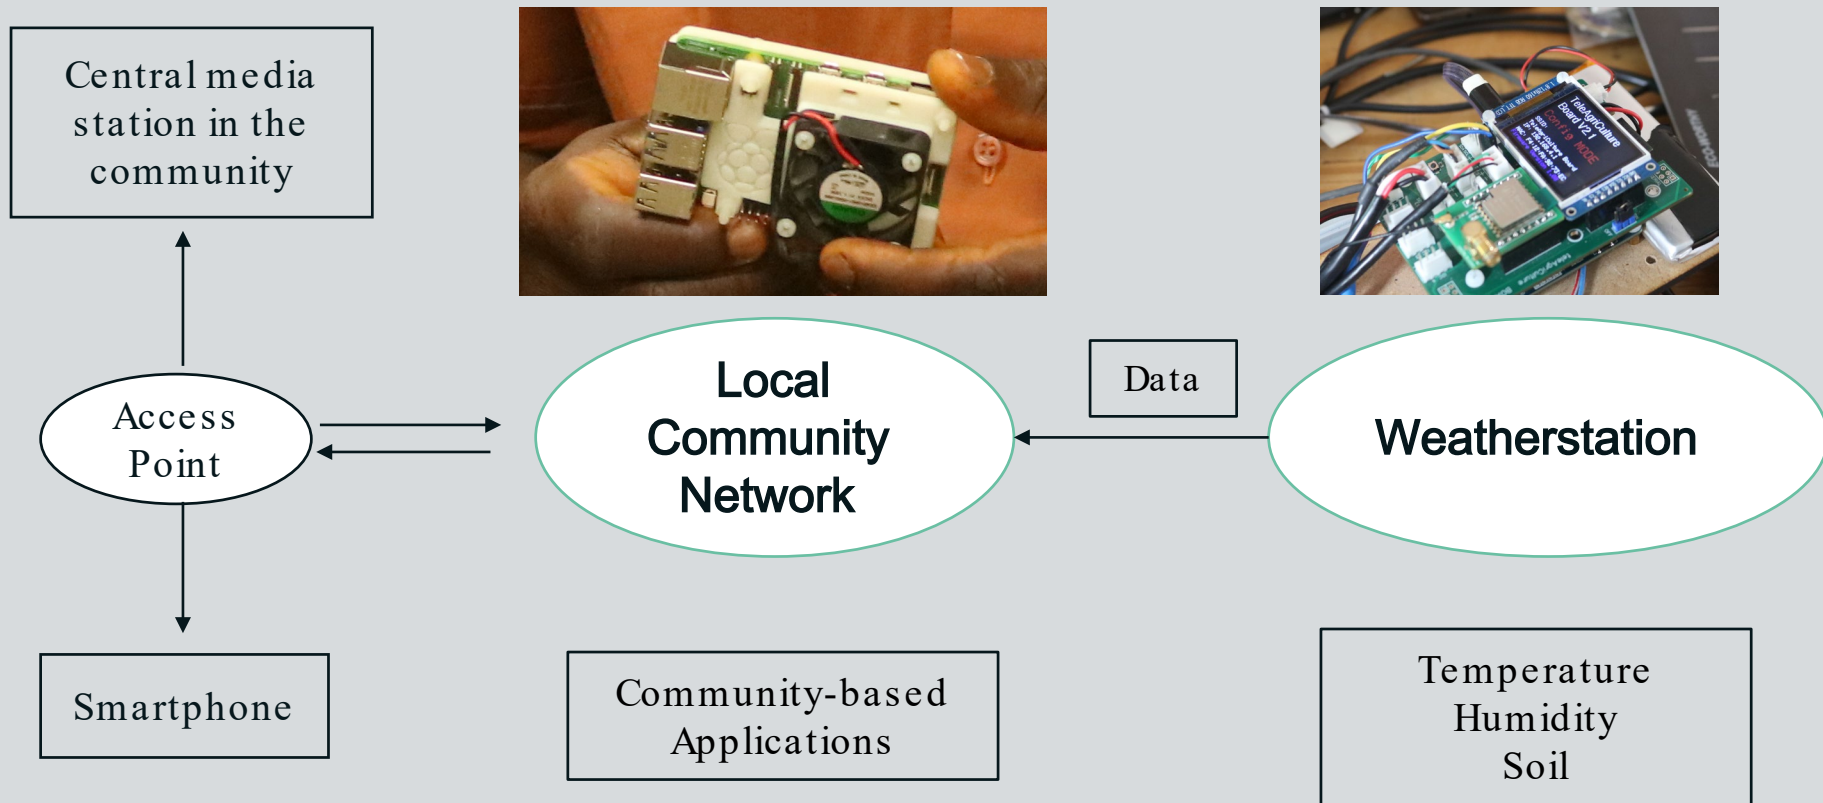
Central media station in the community

Access Point

Smartphone

Local Community Network

Community-based Applications

Data

Weatherstation

TeleAgriCulture Board V2.1

Config MODE

Temperature
Humidity
Soil